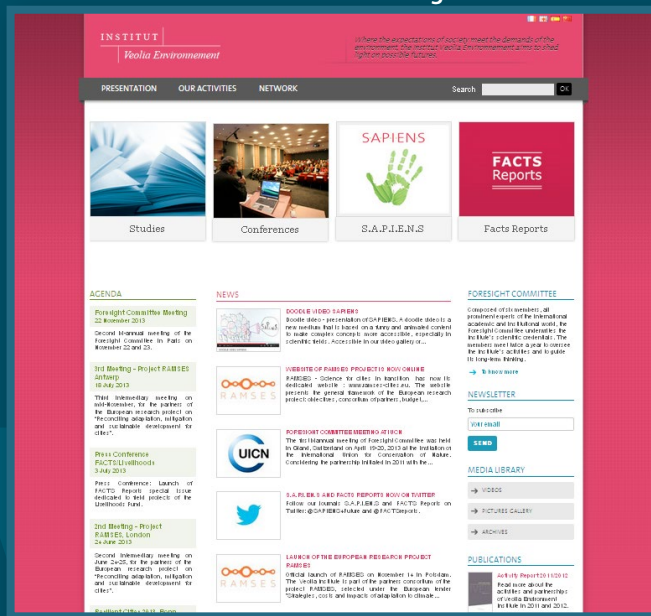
INSTITUT
Veolia Environnement

Where the expectations of society meet the demands of the environment, the Institut Veolia Environnement aims to shed light on possible futures.

PRESENTATION OUR ACTIVITIES NETWORK Search OK

Studies

Conferences

SAPIENS
S.A.P.I.E.N.S

FACTS Reports
Facts Reports

AGENDA

Foresight Committee Meeting
22 November 2013
Second bi-annual meeting of the Foresight Committee in Paris on November 22 and 23.

3rd Meeting - Project RAMSES Antwerp
18 July 2013
Third intermediary meeting on sub-November, for the partners of the European research project on "Reconciling adaptation, mitigation and sustainable development for cities".

Press Conference FACTS/Livelihoods
3 July 2013
Press Conference: Launch of FACTS Reports special issue dedicated to field projects of the Livelihoods Fund.

2nd Meeting - Project RAMSES, London
24 June 2013
Second intermediary meeting on June 24-25, for the partners of the European research project on "Reconciling adaptation, mitigation and sustainable development for cities".

NEWS

DOODLE VIDEO SAPIENS
Doodle video - presentation of SAPIENS. A doodle video is a new medium that is based on a funny and animated content to make complex concepts more accessible, especially in scientific fields. Access it in our video gallery or...

WEBSITE OF RAMSES PROJECT IS NOW ONLINE
RAMSES - Science for cities in transition has now its dedicated website : www.ramses-cities.eu. The website presents the general framework of the European research project: objectives, consortium of partners, budget,...

FORESIGHT COMMITTEE MEETING AT IUCN
The first biannual meeting of Foresight Committee was held in Gland, Switzerland on April 19-20, 2013 at the invitation of the International Union for Conservation of Nature. Considering the partnership initiated in 2011 with the...

S.A.P.I.E.N.S AND FACTS REPORTS NOW ON TWITTER
Follow our journals S.A.P.I.E.N.S and FACTS Reports on Twitter: @SAPIENSoFuture and @FACTSreports.

LAUNCH OF THE EUROPEAN RESEARCH PROJECT RAMSES
Official launch of RAMSES on November 14 in Potsdam. The Veolia Institute is part of the partners consortium of the project RAMSES, selected under the European tender "Strategies, costs and impacts of adaptation to climate...

FORESIGHT COMMITTEE
Composed of six members, all prominent experts of the international academic and the institutional world, the Foresight Committee underwrites the Institute's scientific credentials. The members meet twice a year to oversee the Institute's activities and to guide its long-term thinking.
To know more

NEWSLETTER
To subscribe
Your email
SEND

MEDIA LIBRARY
VIDEOS
PICTURES GALLERY
ARCHIVES

PUBLICATIONS
Activity Report 2011-2012
Read more about the activities and partnerships of Veolia Environment Institute in 2011 and 2012.